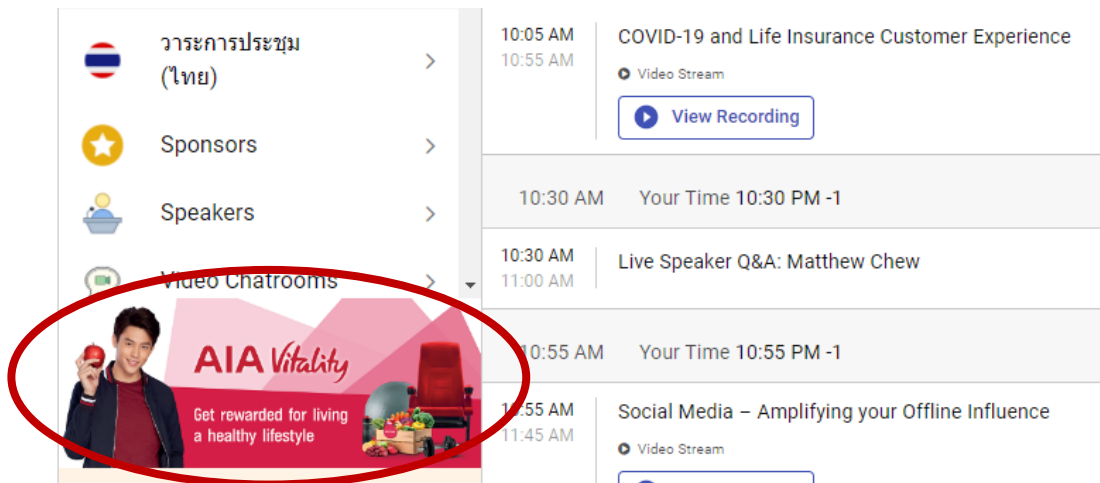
วาระการประชุม (ไทย)

Sponsors

Speakers

Video Chatrooms

AIA Vitality

Get rewarded for living a healthy lifestyle

10:05 AM
10:55 AM
COVID-19 and Life Insurance Customer Experience
Video Stream
View Recording

10:30 AM Your Time 10:30 PM -1

10:30 AM
11:00 AM
Live Speaker Q&A: Matthew Chew

10:55 AM Your Time 10:55 PM -1

10:55 AM
11:45 AM
Social Media – Amplifying your Offline Influence
Video Stream